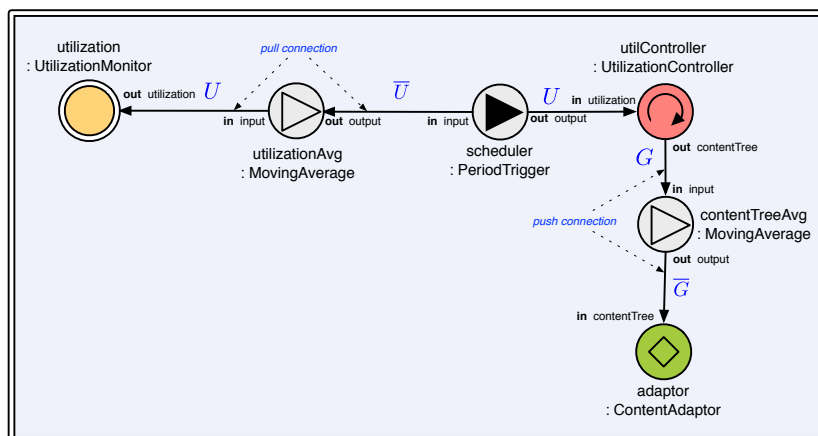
utilization
: UtilizationMonitor

pull connection

utilController
: UtilizationController

$U$

$\overline{U}$

$U$

out utilization

in input

out output

in input

out output

in utilization

utilizationAvg
: MovingAverage

scheduler
: PeriodTrigger

$G$

out contentTree

in input

push connection

contentTreeAvg
: MovingAverage

out output

$\overline{G}$

in contentTree

adaptor
: ContentAdaptor